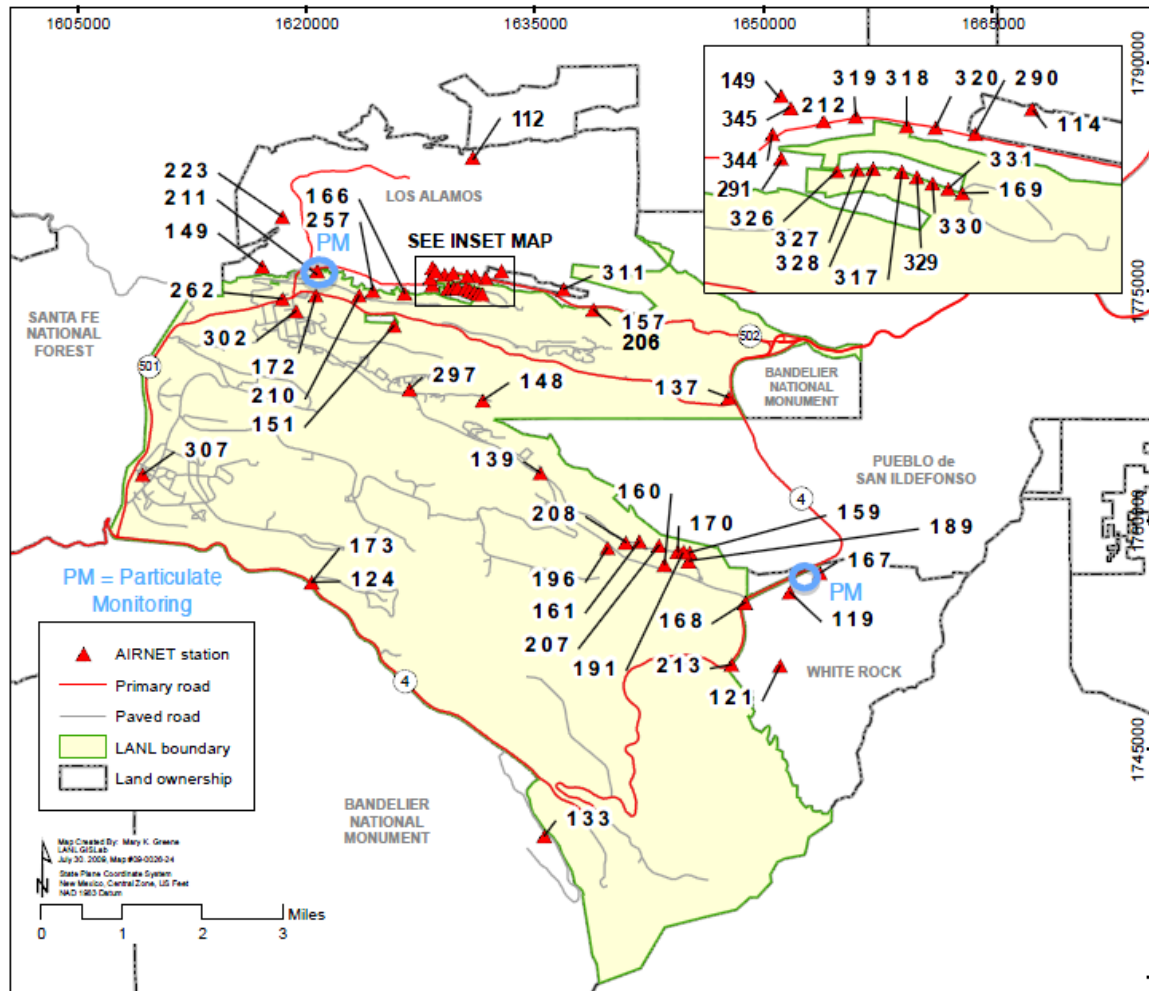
1605000
1620000
1635000
1650000
1665000
1790000
1775000
1760000
1745000

149
345
344
291
326
319
318
212
320
290
114
331
169
330
327
328
317
329

112
223
211
166
257
LOS ALAMOS
149
PM
SEE INSET MAP
311
262
SANTA FE NATIONAL FOREST
302
157
206
502
172
210
297
148
137
BANDELIER NATIONAL MONUMENT
501
151
307
139
PUEBLO de SAN ILDEFONSO
160
4
208
170
159
189
173
124
167
PM = Particulate Monitoring
196
PM
161
168
119
207
191
213
WHITE ROCK
121
4

AIRNET station
Primary road
Paved road
LANL boundary
Land ownership

BANDELIER NATIONAL MONUMENT
133

Map Created By: Mary K. Greene
LANL GISLab
July 30, 2009, Map #09-0026-24
State Plane Coordinate System
New Mexico, Central Zone, US Feet
NAD 1983 Datum

N
Miles
0
1
2
3